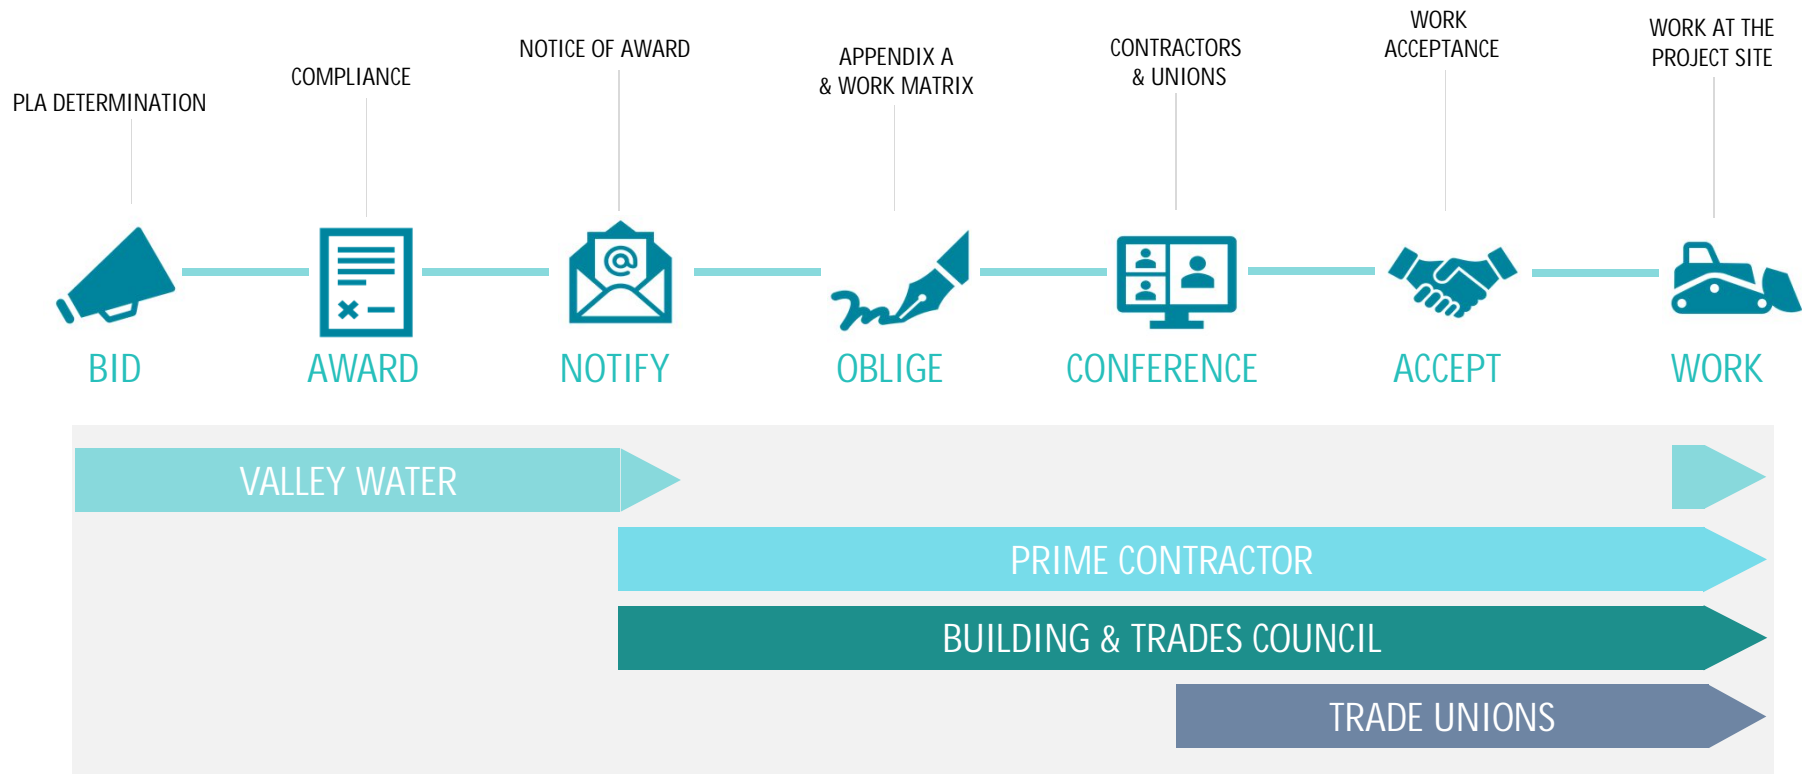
PLA DETERMINATION

BID

COMPLIANCE

AWARD

NOTICE OF AWARD

NOTIFY

APPENDIX A & WORK MATRIX

OBLIGE

CONTRACTORS & UNIONS

CONFERENCE

WORK ACCEPTANCE

ACCEPT

WORK AT THE PROJECT SITE

WORK

VALLEY WATER

PRIME CONTRACTOR

BUILDING & TRADES COUNCIL

TRADE UNIONS